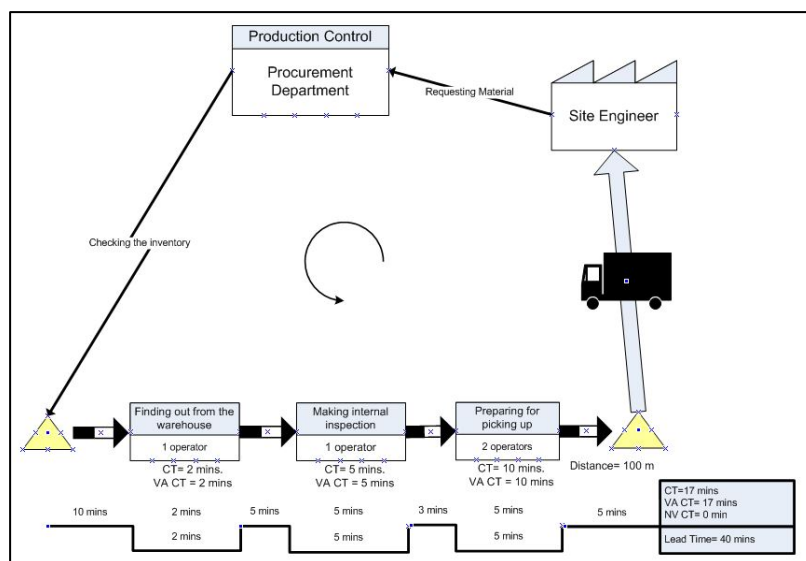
Production Control

Procurement Department

Requesting Material

Site Engineer

Checking the inventory

Finding out from the warehouse

1 operator

CT= 2 mins.
VA CT = 2 mins

Making internal inspection

1 operator

CT= 5 mins.
VA CT = 5 mins

Preparing for picking up

2 operators

CT= 10 mins.
VA CT = 10 mins

Distance= 100 m

10 mins

2 mins

2 mins

5 mins

5 mins

5 mins

3 mins

5 mins

5 mins

5 mins

CT=17 mins
VA CT= 17 mins
NV CT= 0 min

Lead Time= 40 mins